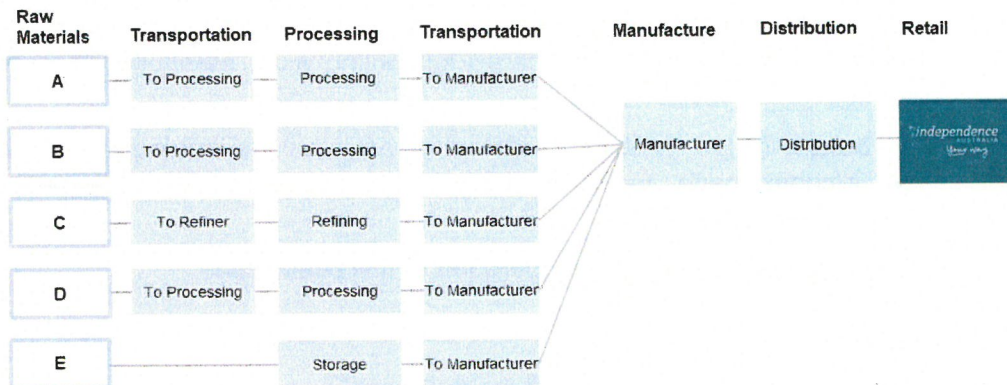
| Raw Materials | Transportation | Processing | Transportation | Manufacture | Distribution | Retail |
|---|---|---|---|---|---|---|
| A | To Processing | Processing | To Manufacturer | Manufacturer | Distribution | Independence AUSTRALIA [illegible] |
| B | To Processing | Processing | To Manufacturer | | | |
| C | To Refiner | Refining | To Manufacturer | | | |
| D | To Processing | Processing | To Manufacturer | | | |
| E | | Storage | To Manufacturer | | | |